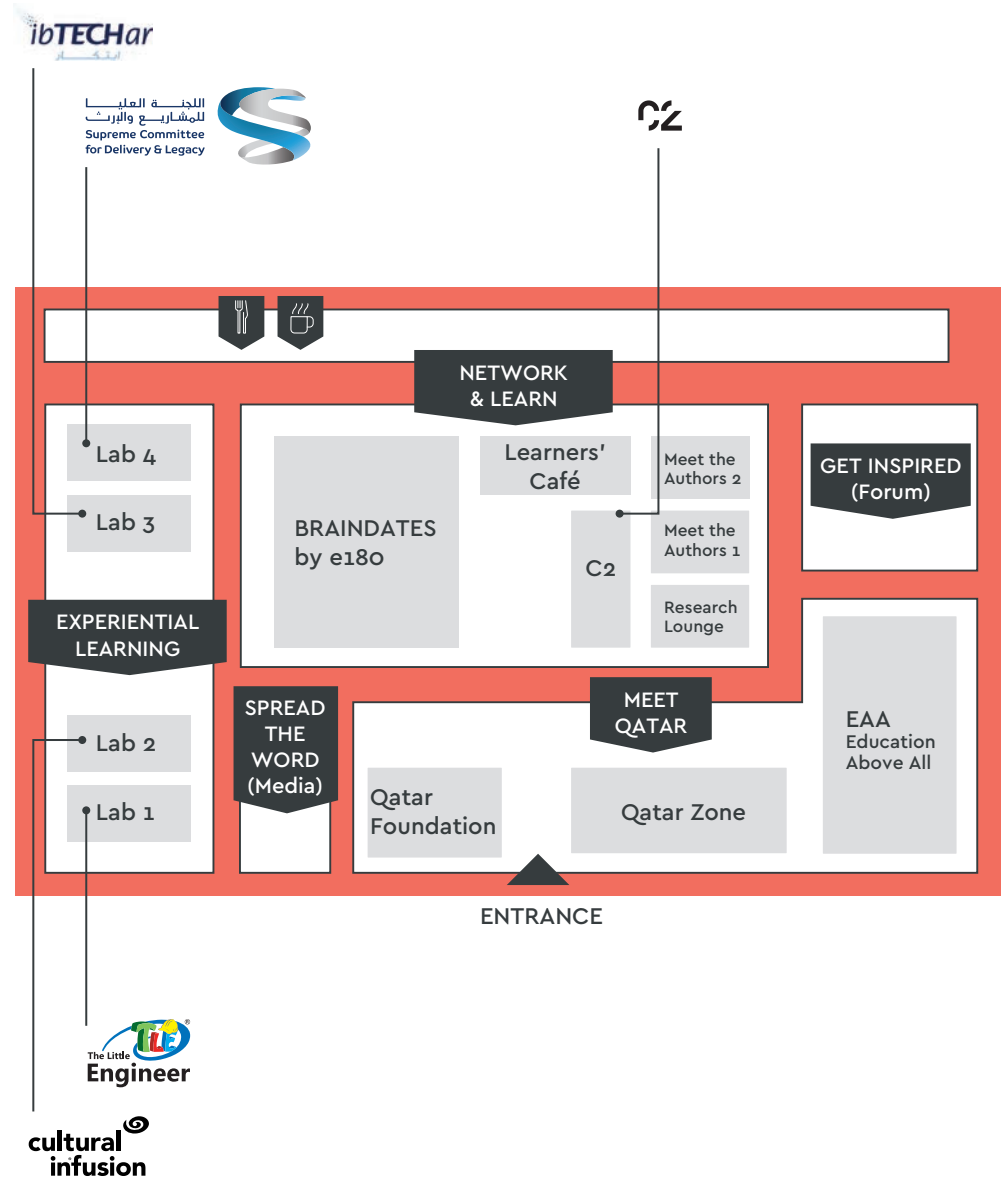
ibTECHar
ابتكـار

اللجنة العليا
للمشاريع والإرث
Supreme Committee
for Delivery & Legacy

C2

NETWORK & LEARN

Lab 4

Lab 3

EXPERIENTIAL LEARNING

Lab 2

Lab 1

BRAINDATES by e180

Learners' Café

C2

Meet the Authors 2

Meet the Authors 1

Research Lounge

GET INSPIRED (Forum)

SPREAD THE WORD (Media)

MEET QATAR

Qatar Foundation

Qatar Zone

EAA Education Above All

ENTRANCE

TLE
The Little Engineer

cultural infusion